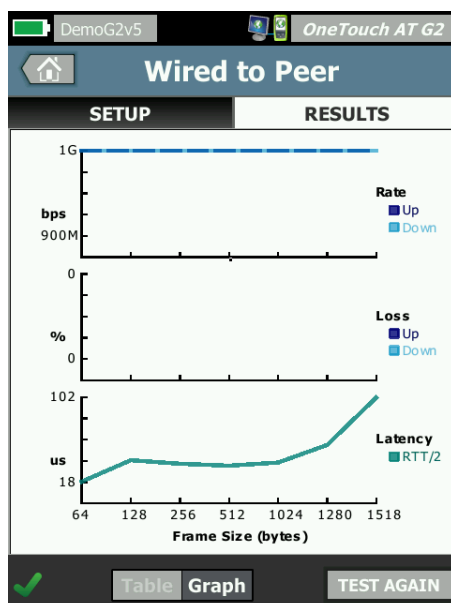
DemoG2v5

OneTouch AT G2

Wired to Peer

SETUP

RESULTS

1G

bps

900M

Rate

Up

Down

0

%

0

Loss

Up

Down

102

us

18

Latency

RTT/2

64 128 256 512 1024 1280 1518

Frame Size (bytes)

Table Graph

TEST AGAIN